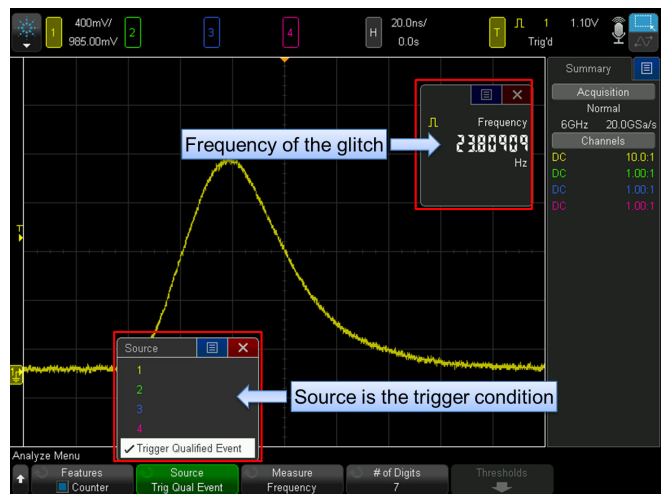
1 400mV/ 985.00mV 2 3 4 H 20.0ns/ 0.0s T 1 1.10V Trig'd

Summary
Acquisition
Normal
6GHz 20.0GSa/s
Channels
DC 10.0:1
DC 1.00:1
DC 1.00:1
DC 1.00:1

Frequency
23.80909
Hz

Frequency of the glitch

T

1

Source
1
2
3
4
✓Trigger Qualified Event

Source is the trigger condition

Analyze Menu
Features
Counter
Source
Trig Qual Event
Measure
Frequency
# of Digits
7
Thresholds